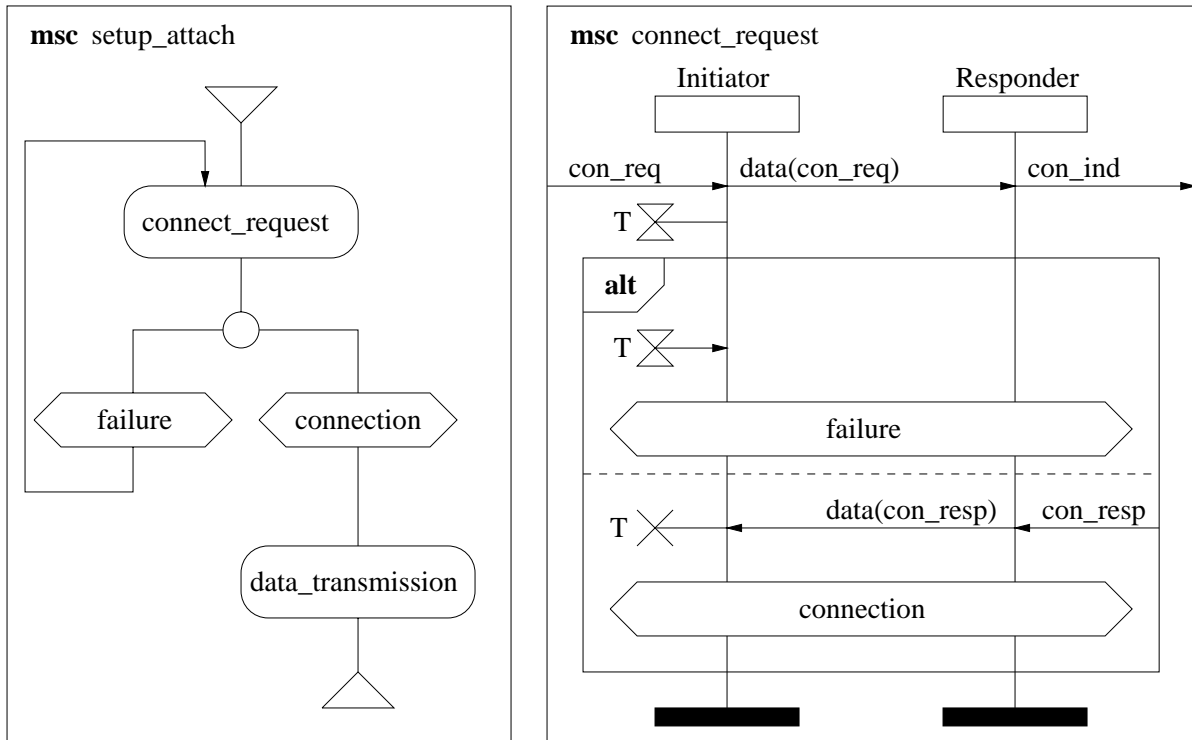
**msc** setup_attach

connect_request

failure

connection

data_transmission

**msc** connect_request

Initiator

Responder

con_req

data(con_req)

con_ind

T

**alt**

T

failure

T

data(con_resp)

con_resp

connection